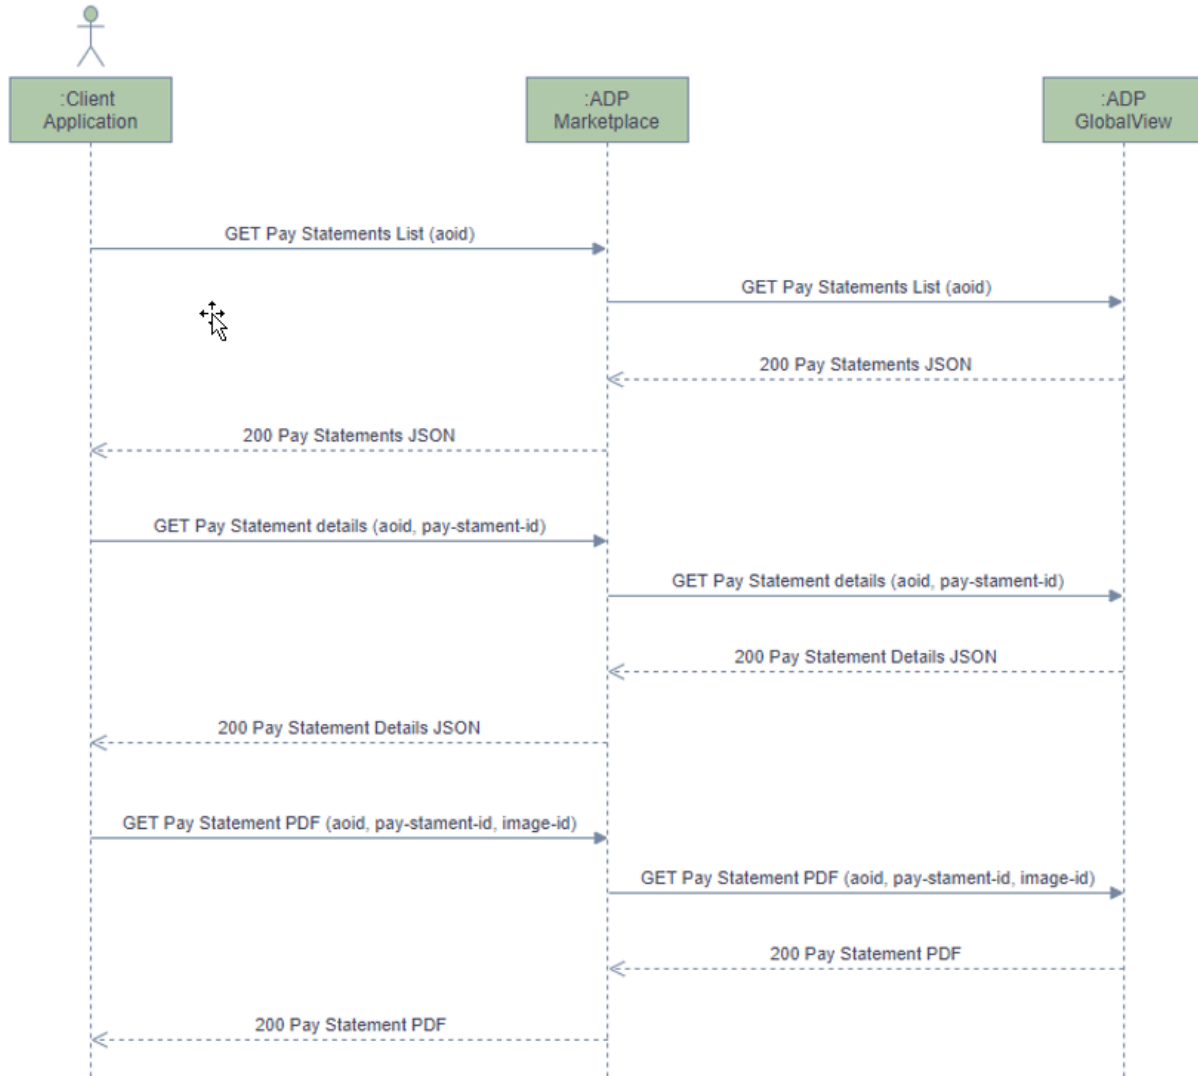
:Client Application

:ADP Marketplace

:ADP GlobalView

GET Pay Statements List (aoid)

GET Pay Statements List (aoid)

200 Pay Statements JSON

200 Pay Statements JSON

GET Pay Statement details (aoid, pay-stament-id)

GET Pay Statement details (aoid, pay-stament-id)

200 Pay Statement Details JSON

200 Pay Statement Details JSON

GET Pay Statement PDF (aoid, pay-stament-id, image-id)

GET Pay Statement PDF (aoid, pay-stament-id, image-id)

200 Pay Statement PDF

200 Pay Statement PDF